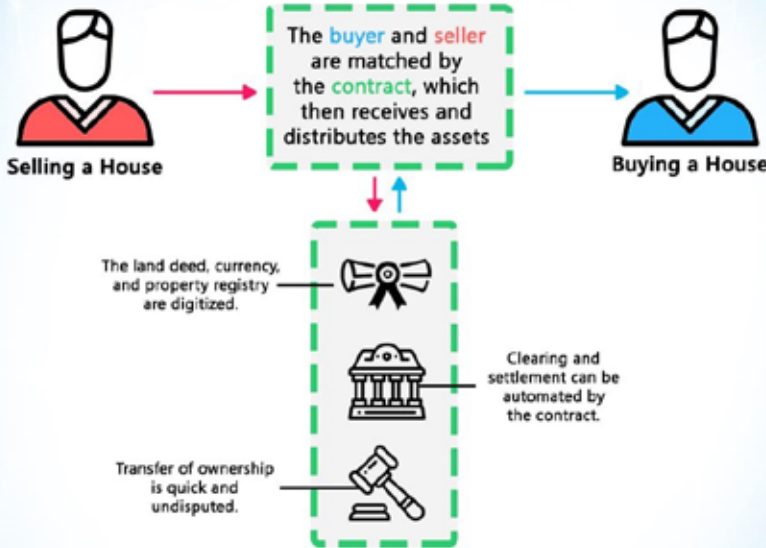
Selling a House

The buyer and seller are matched by the contract, which then receives and distributes the assets

Buying a House

The land deed, currency, and property registry are digitized.

Clearing and settlement can be automated by the contract.

Transfer of ownership is quick and undisputed.